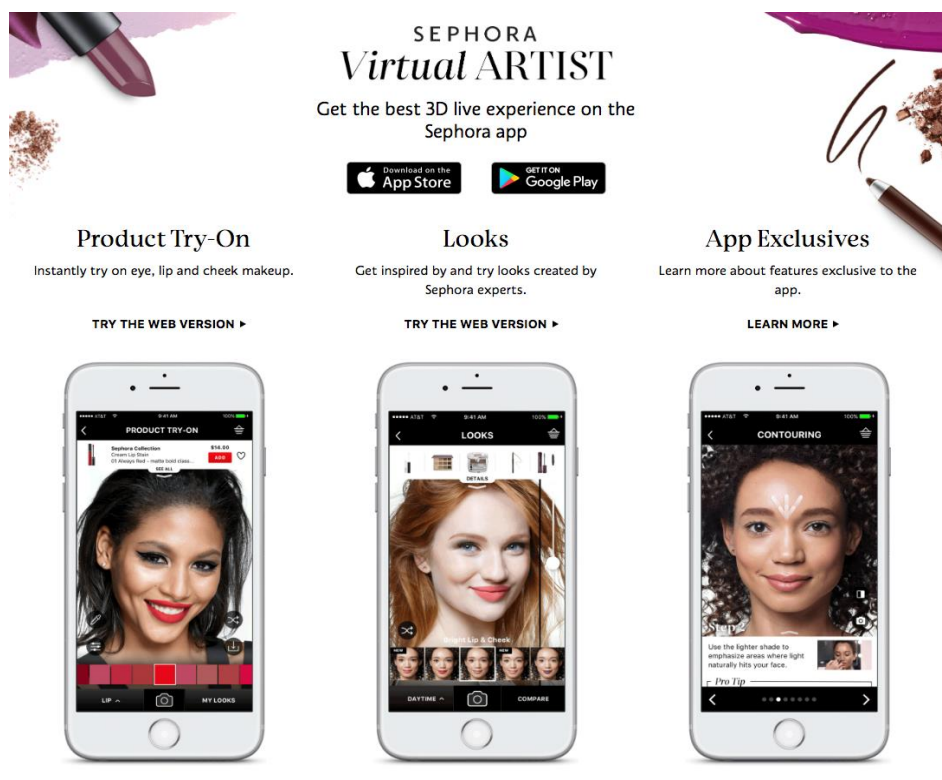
SEPHORA
Virtual ARTIST

Get the best 3D live experience on the Sephora app

Download on the App Store

GET IT ON Google Play

Product Try-On

Instantly try on eye, lip and cheek makeup.

TRY THE WEB VERSION ▸

Looks

Get inspired by and try looks created by Sephora experts.

TRY THE WEB VERSION ▸

App Exclusives

Learn more about features exclusive to the app.

LEARN MORE ▸

AT&T 9:41 AM 100%
PRODUCT TRY-ON
Sephora Collection
Cream Lip Stain
01 Always Red - matte bold class...
$16.00
ADD
SEE ALL
LIP
MY LOOKS

AT&T 9:41 AM 100%
LOOKS
DETAILS
Bright Lip & Cheek
NEW
NEW
DAYTIME
COMPARE

AT&T 9:41 AM 100%
CONTOURING
Step 2
Use the lighter shade to emphasize areas where light naturally hits your face.
Pro Tip